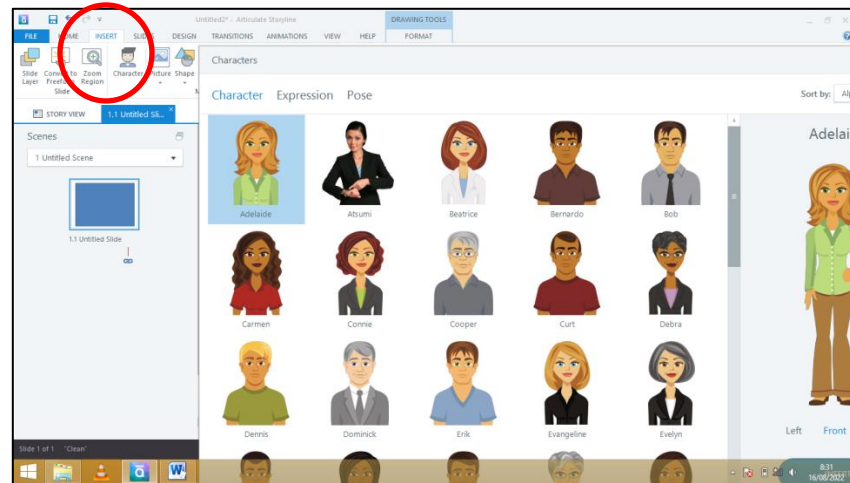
Untitled2* - Articulate Storyline

DRAWING TOOLS

FILE HOME INSERT SLIDES DESIGN TRANSITIONS ANIMATIONS VIEW HELP FORMAT

Slide Layer Convert to Freeform Zoom Region Character Picture Shape

Slide

STORY VIEW 1.1 Untitled Sli...

Scenes

1 Untitled Scene

1.1 Untitled Slide

Slide 1 of 1 "Clean"

Characters

Character Expression Pose

Sort by: Al

Adelaide Atsumi Beatrice Bernardo Bob

Carmen Connie Cooper Curt Debra

Dennis Dominick Erik Evangeline Evelyn

Adelaid

Left Front

8:31
16/08/2022